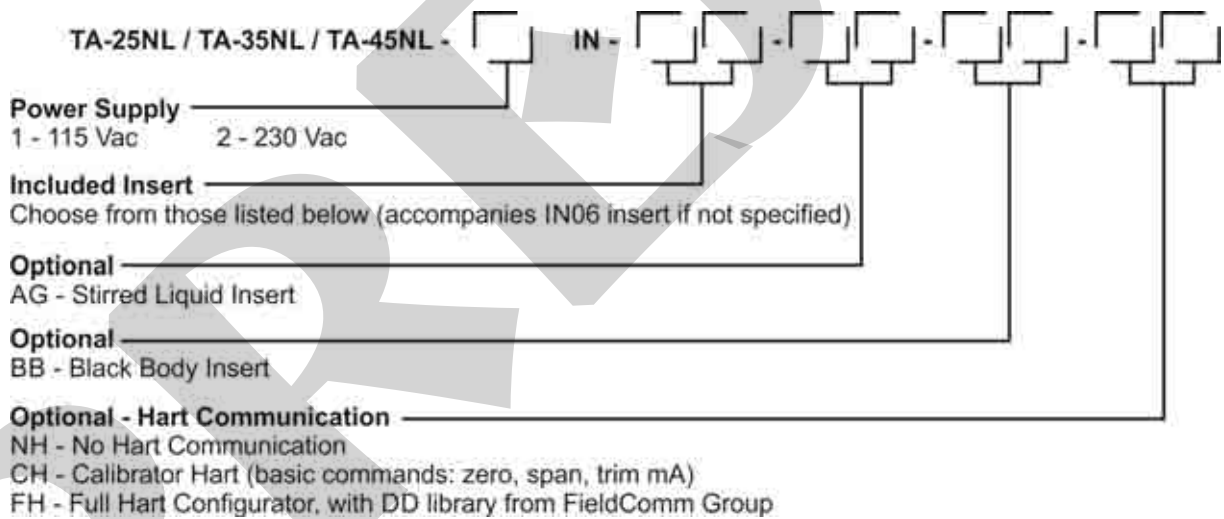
TA-25NL / TA-35NL / TA-45NL - IN - - - -

Power Supply
1 - 115 Vac 2 - 230 Vac

Included Insert
Choose from those listed below (accompanies IN06 insert if not specified)

Optional
AG - Stirred Liquid Insert

Optional
BB - Black Body Insert

Optional - Hart Communication
NH - No Hart Communication
CH - Calibrator Hart (basic commands: zero, span, trim mA)
FH - Full Hart Configurator, with DD library from FieldComm Group